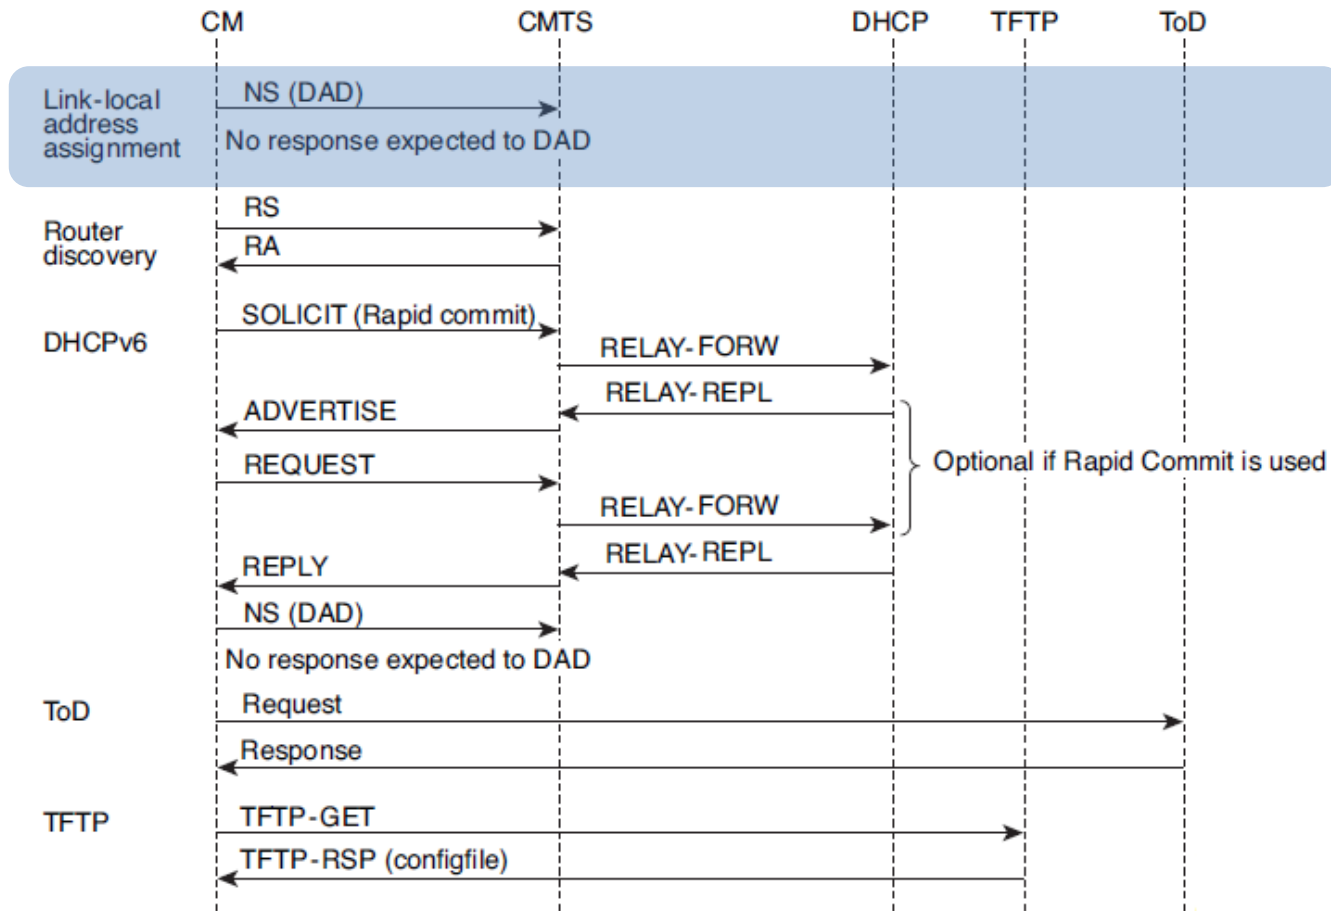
CM CMTS DHCP TFTP ToD

Link-local address assignment
NS (DAD)
No response expected to DAD

Router discovery
RS
RA

DHCPv6
SOLICIT (Rapid commit)
RELAY-FORW
RELAY-REPL
ADVERTISE
REQUEST
RELAY-FORW
Optional if Rapid Commit is used
RELAY-REPL
REPLY
NS (DAD)
No response expected to DAD

ToD
Request
Response

TFTP
TFTP-GET
TFTP-RSP (configfile)